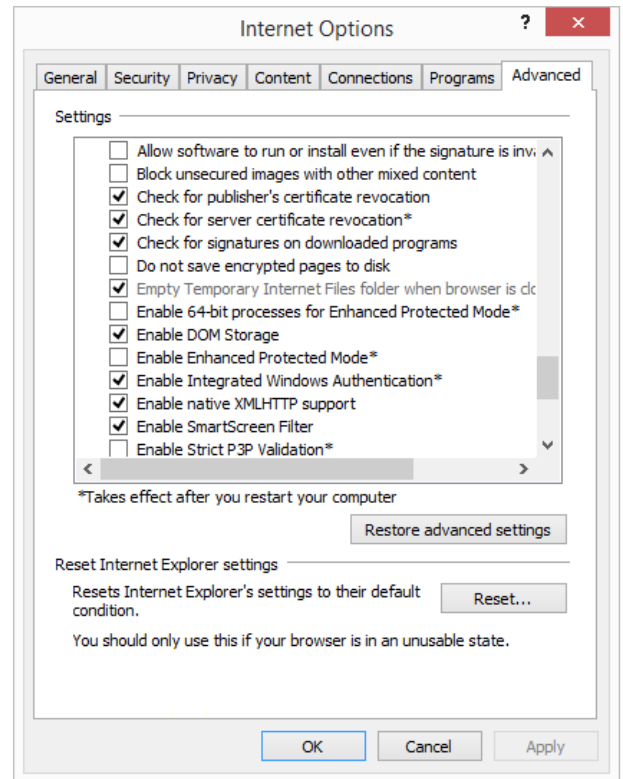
Internet Options

?

General | Security | Privacy | Content | Connections | Programs | Advanced

Settings

Allow software to run or install even if the signature is inva
Block unsecured images with other mixed content
Check for publisher's certificate revocation
Check for server certificate revocation*
Check for signatures on downloaded programs
Do not save encrypted pages to disk
Empty Temporary Internet Files folder when browser is clo
Enable 64-bit processes for Enhanced Protected Mode*
Enable DOM Storage
Enable Enhanced Protected Mode*
Enable Integrated Windows Authentication*
Enable native XMLHTTP support
Enable SmartScreen Filter
Enable Strict P3P Validation*

*Takes effect after you restart your computer

Restore advanced settings

Reset Internet Explorer settings

Resets Internet Explorer's settings to their default condition.

Reset...

You should only use this if your browser is in an unusable state.

OK | Cancel | Apply